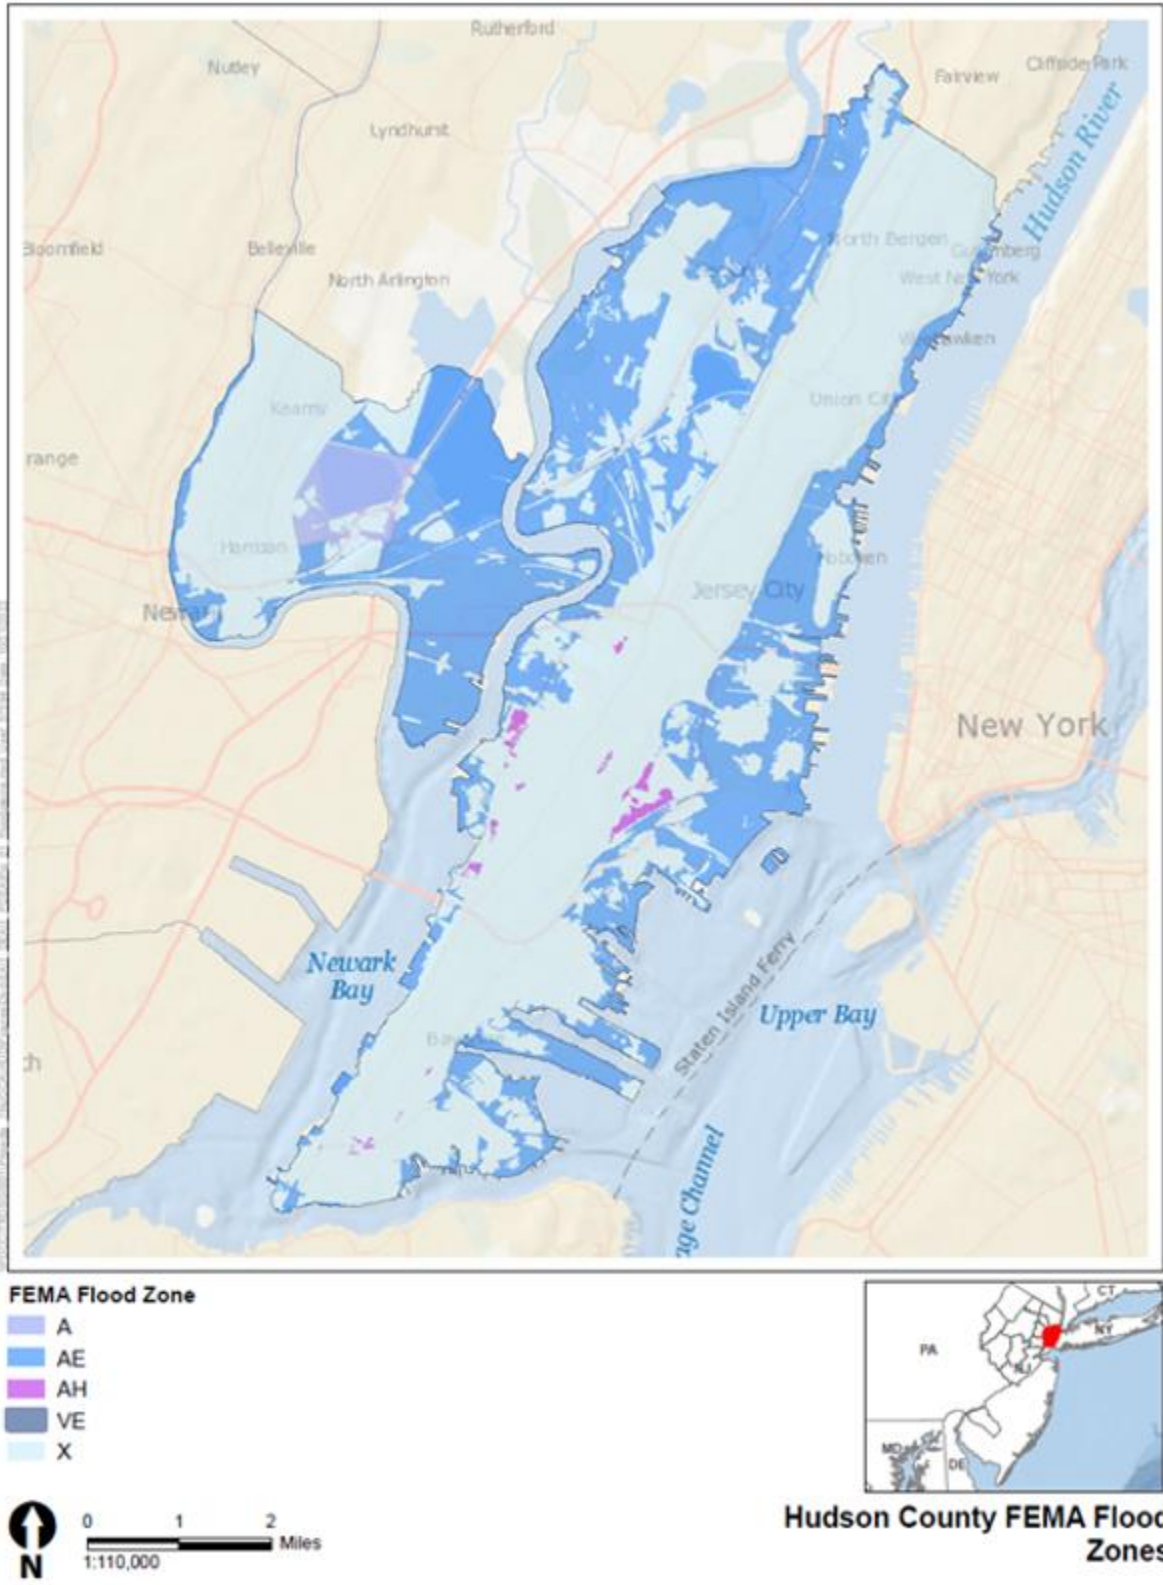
Rutherford
Nutley
Lyndhurst
Fairview
Cliffside Park
Hudson River
Bloomfield
Belleville
North Arlington
North Bergen
Guttenberg
West New York
Weehawken
Kearny
Union City
range
Harrison
Newark
Jersey City
Hoboken
New York
Newark Bay
Staten Island Ferry
Upper Bay
Bayonne
ch
age Channel

FEMA Flood Zone
A
AE
AH
VE
X

N
0 1 2 Miles
1:110,000

PA
CT
NY
NJ
MD
DE

Hudson County FEMA Flood Zones